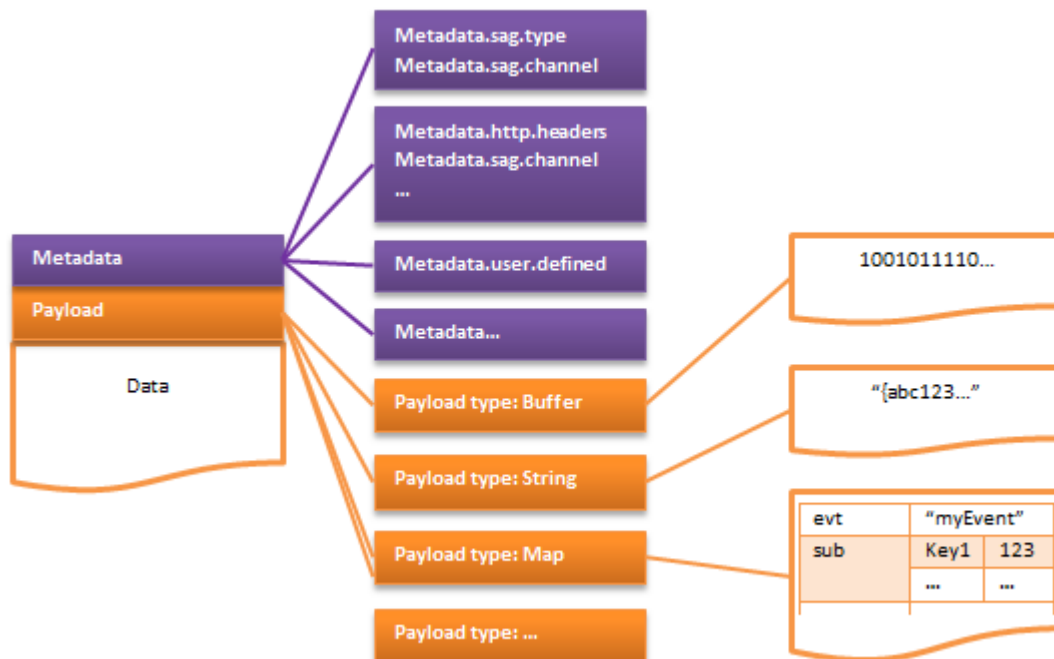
Metadata
Payload
Data

Metadata.sag.type
Metadata.sag.channel

Metadata.http.headers
Metadata.sag.channel
...

Metadata.user.defined

Metadata...

Payload type: Buffer

Payload type: String

Payload type: Map

Payload type: ...

1001011110...

"{abc123..."

| evt | "myEvent" | |
|---|---|---|
| sub | Key1 | 123 |
| | ... | ... |